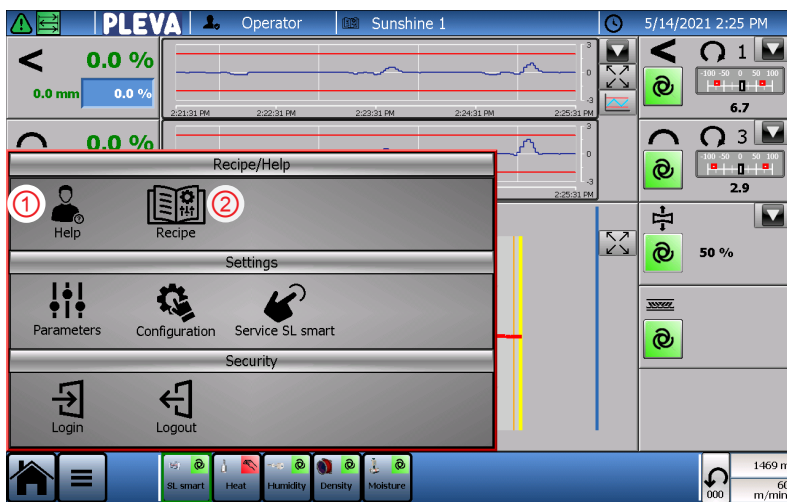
PLEVA Operator Sunshine 1 5/14/2021 2:25 PM

0.0 %
0.0 mm 0.0 %

3
0
-3
2:21:31 PM 2:22:31 PM 2:23:31 PM 2:24:31 PM 2:25:31 PM

0.0 %

3
0
-3
2:25:31 PM

1
-100 -50 0 50 100
6.7

3
-100 -50 0 50 100
2.9

50 %

Recipe/Help
① Help
② Recipe
Settings
Parameters
Configuration
Service SL smart
Security
Login
Logout

SL smart Heat Humidity Density Moisture
000
1469 m
60 m/min